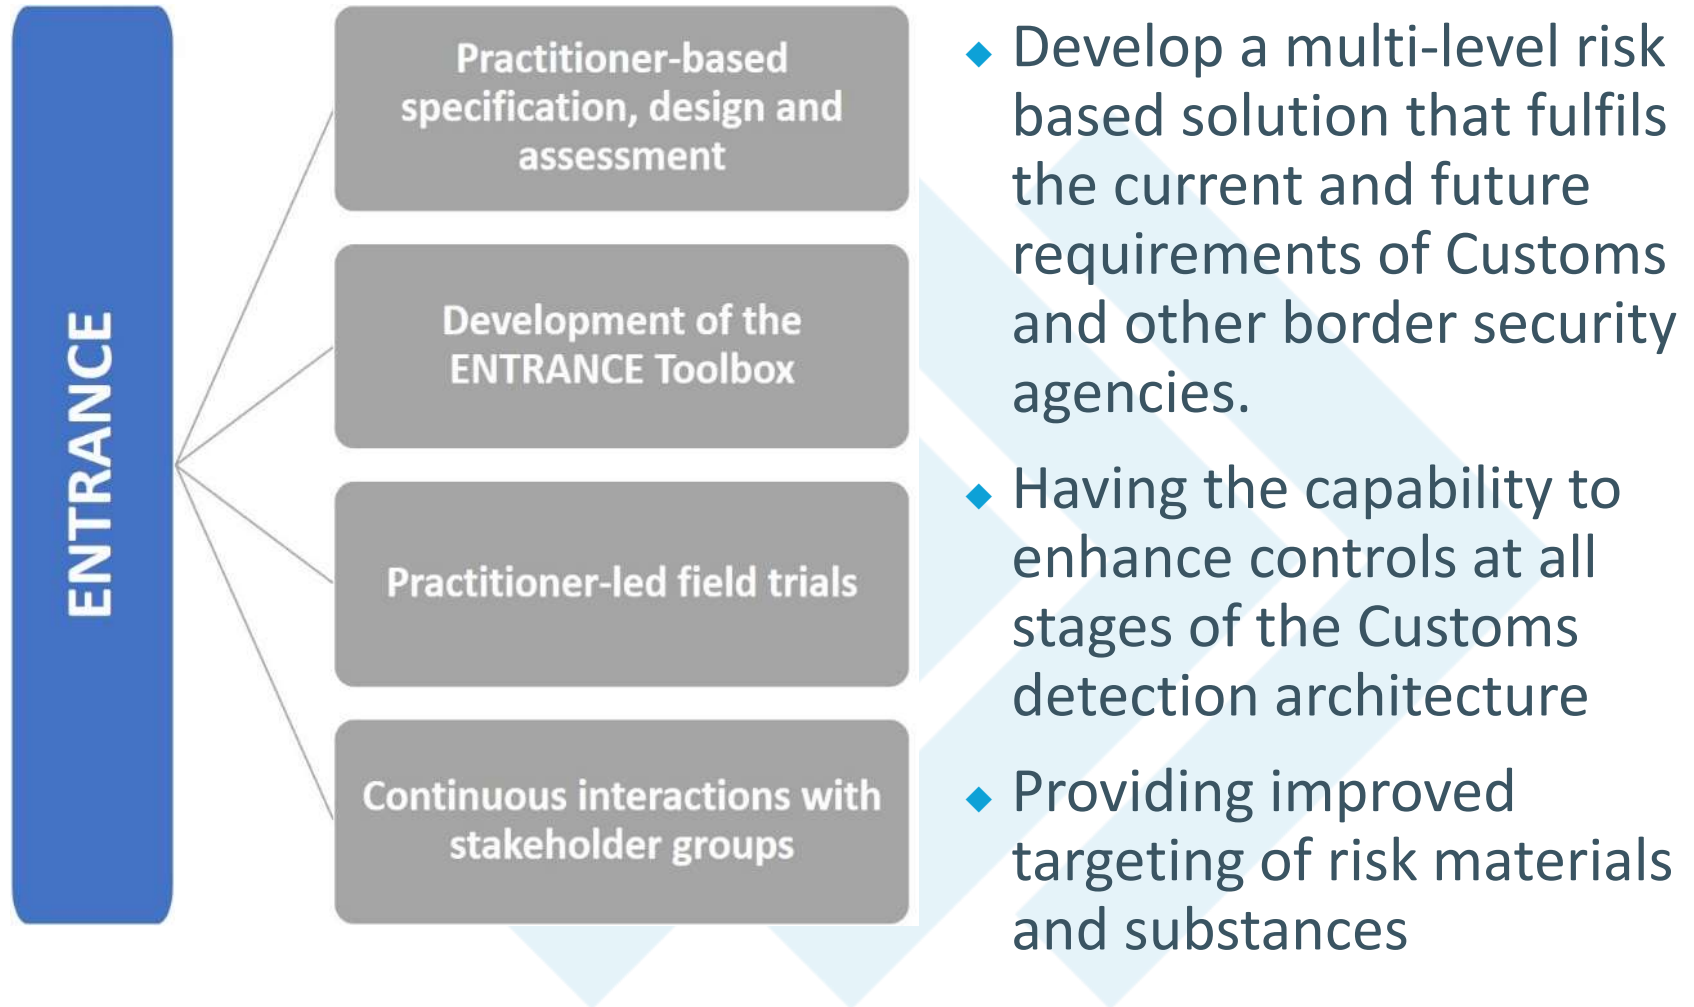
ENTRANCE

Practitioner-based specification, design and assessment

Development of the ENTRANCE Toolbox

Practitioner-led field trials

Continuous interactions with stakeholder groups

◆ Develop a multi-level risk based solution that fulfils the current and future requirements of Customs and other border security agencies.

◆ Having the capability to enhance controls at all stages of the Customs detection architecture

◆ Providing improved targeting of risk materials and substances